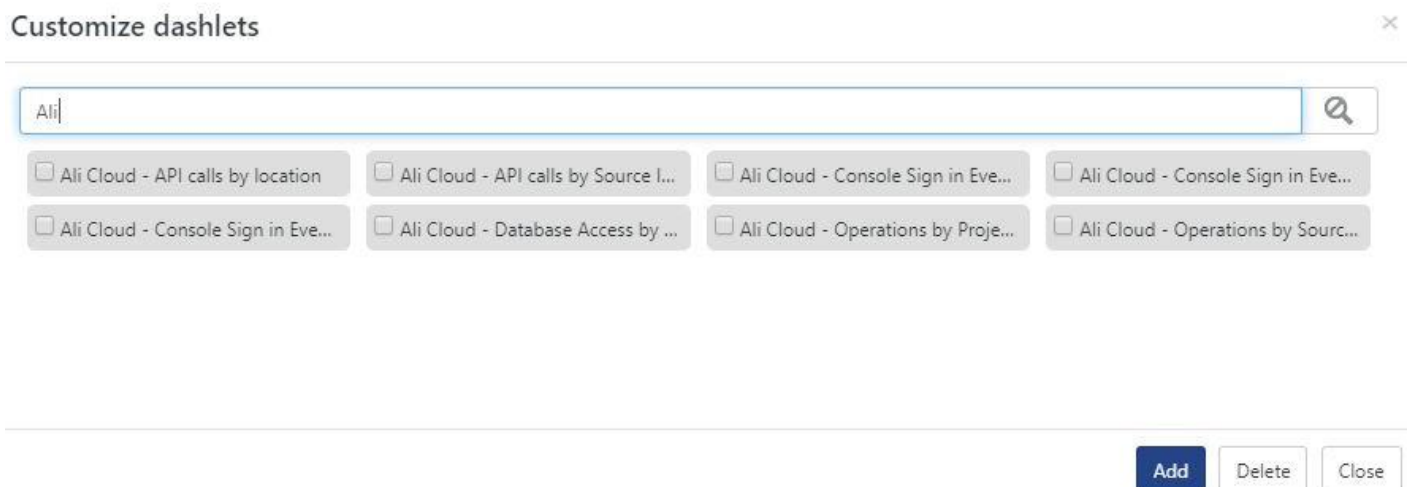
Customize dashlets

×

Ali

Ali Cloud - API calls by location

Ali Cloud - API calls by Source I...

Ali Cloud - Console Sign in Eve...

Ali Cloud - Console Sign in Eve...

Ali Cloud - Console Sign in Eve...

Ali Cloud - Database Access by ...

Ali Cloud - Operations by Proje...

Ali Cloud - Operations by Sourc...

Add

Delete

Close